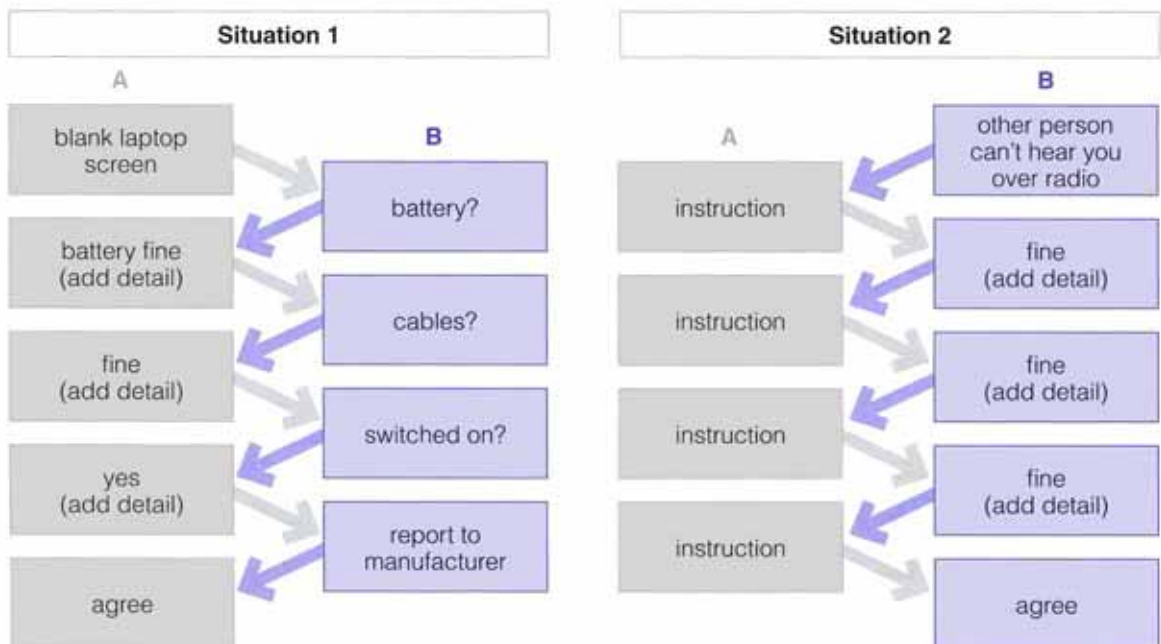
Situation 1

A

blank laptop screen

B

battery?

battery fine (add detail)

cables?

fine (add detail)

switched on?

yes (add detail)

report to manufacturer

agree

Situation 2

B

other person can't hear you over radio

A

instruction

fine (add detail)

instruction

fine (add detail)

instruction

fine (add detail)

instruction

agree